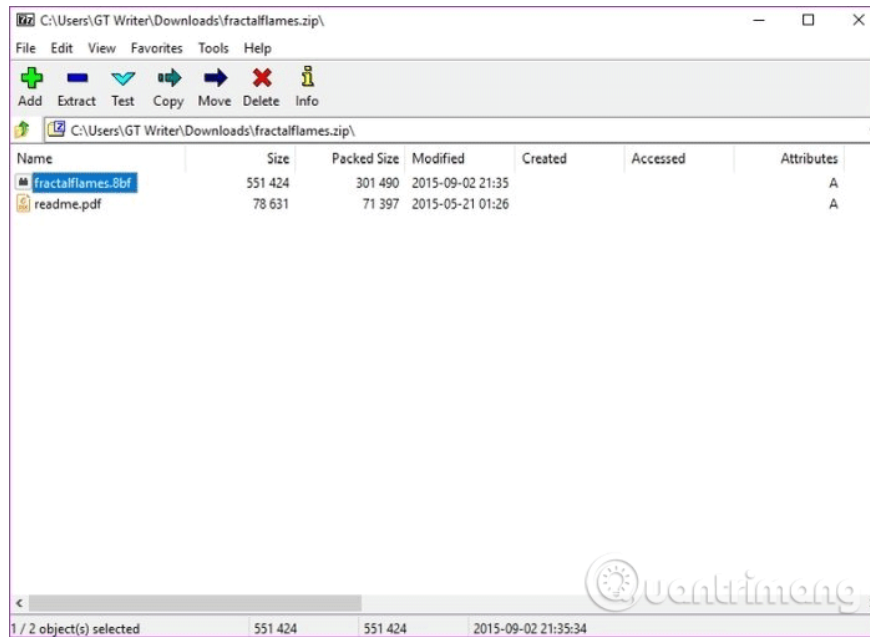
C:\Users\GT Writer\Downloads\fractalflames.zip\

File Edit View Favorites Tools Help

Add Extract Test Copy Move Delete Info

C:\Users\GT Writer\Downloads\fractalflames.zip\

| Name | Size | Packed Size | Modified | Created | Accessed | Attributes |
|---|---|---|---|---|---|---|
| fractalflames.8bf | 551 424 | 301 490 | 2015-09-02 21:35 | | | A |
| readme.pdf | 78 631 | 71 397 | 2015-05-21 01:26 | | | A |

Quantrimang

1 / 2 object(s) selected 551 424 551 424 2015-09-02 21:35:34